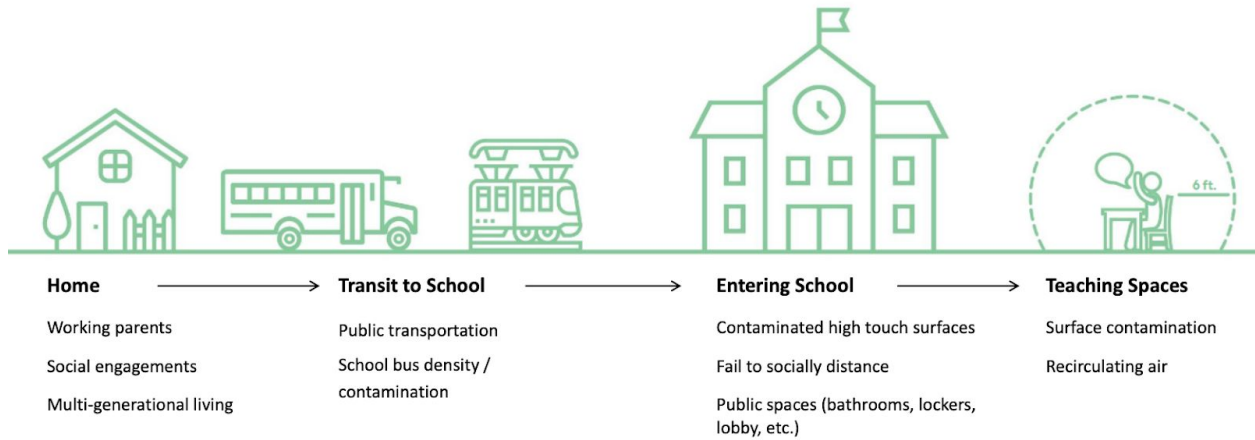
6 ft.

Home

Working parents

Social engagements

Multi-generational living

Transit to School

Public transportation

School bus density / contamination

Entering School

Contaminated high touch surfaces

Fail to socially distance

Public spaces (bathrooms, lockers, lobby, etc.)

Teaching Spaces

Surface contamination

Recirculating air